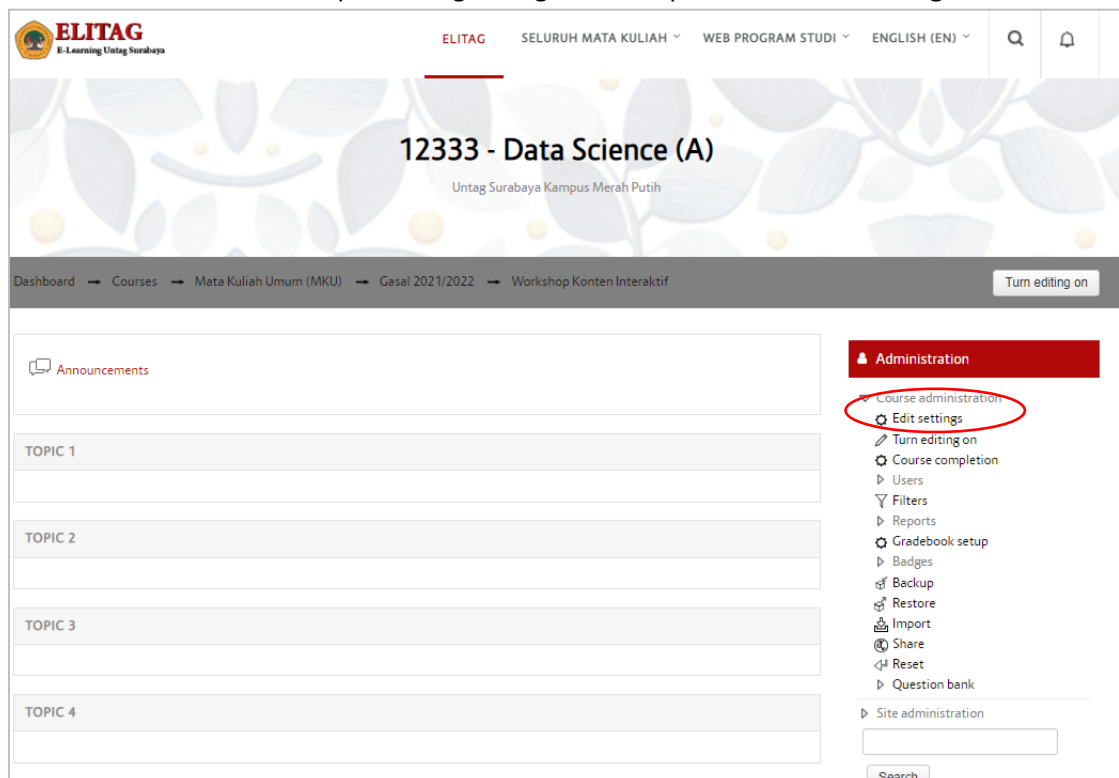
ELITAG
E-Learning Untag Surabaya

ELITAG   SELURUH MATA KULIAH   WEB PROGRAM STUDI   ENGLISH (EN)

12333 - Data Science (A)

Untag Surabaya Kampus Merah Putih

Dashboard → Courses → Mata Kuliah Umum (MKU) → Gasal 2021/2022 → Workshop Konten Interaktif

Turn editing on

Announcements

TOPIC 1

TOPIC 2

TOPIC 3

TOPIC 4

Administration

Course administration
Edit settings
Turn editing on
Course completion
Users
Filters
Reports
Gradebook setup
Badges
Backup
Restore
Import
Share
Reset
Question bank

Site administration

Search